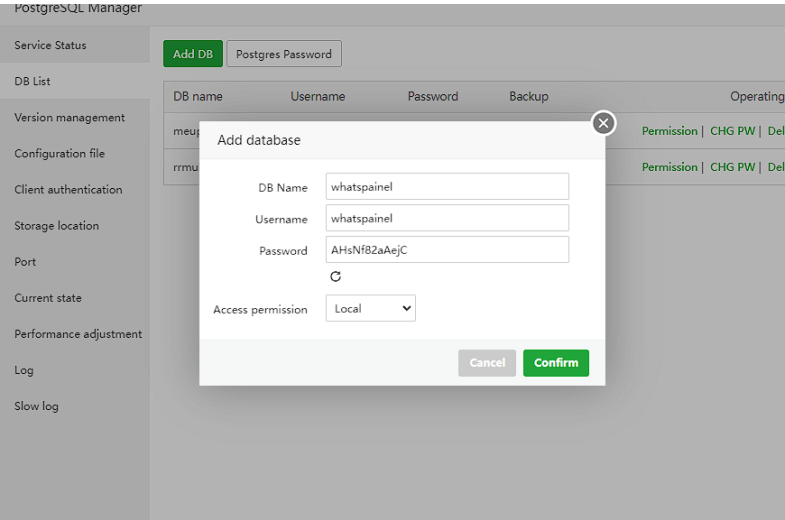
PostgreSQL Manager

Service Status

DB List

Version management

Configuration file

Client authentication

Storage location

Port

Current state

Performance adjustment

Log

Slow log

Add DB

Postgres Password

| DB name | Username | Password | Backup | Operating |
|---|---|---|---|---|
| meu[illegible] | | | | Permission \| CHG PW \| Del |
| rrmu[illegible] | | | | Permission \| CHG PW \| Del |

Add database

DB Name whatspainel

Username whatspainel

Password AHsNf82aAejC

Access permission Local

Cancel

Confirm